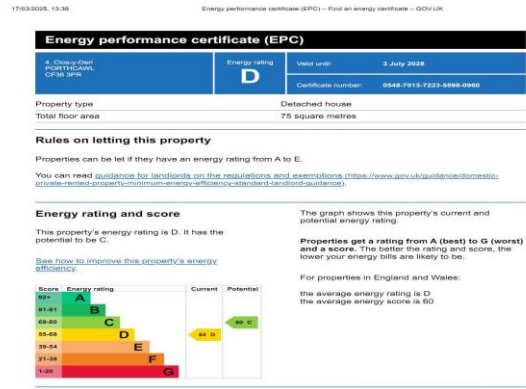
17/03/2025, 13:38 Energy performance certificate (EPC) – Find an energy certificate – GOV.UK

Energy performance certificate (EPC)

4, Clos-y-Deri
PORTHCAWL
CF36 3PR

Energy rating
D

Valid until: 3 July 2026

Certificate number: 0548-7013-7223-5598-0960

| Property type | Detached house |
|---|---|
| Total floor area | 75 square metres |

Rules on letting this property

Properties can be let if they have an energy rating from A to E.

You can read guidance for landlords on the regulations and exemptions (https://www.gov.uk/guidance/domestic-private-rented-property-minimum-energy-efficiency-standard-landlord-guidance).

Energy rating and score

This property's energy rating is D. It has the potential to be C.

See how to improve this property's energy efficiency.

| Score | Energy rating | Current | Potential |
|---|---|---|---|
| 92+ | A | | |
| 81-91 | B | | |
| 69-80 | C | | 80 C |
| 55-68 | D | 64 D | |
| 39-54 | E | | |
| 21-38 | F | | |
| 1-20 | G | | |

The graph shows this property's current and potential energy rating.

Properties get a rating from A (best) to G (worst) and a score. The better the rating and score, the lower your energy bills are likely to be.

For properties in England and Wales:

the average energy rating is D
the average energy score is 60